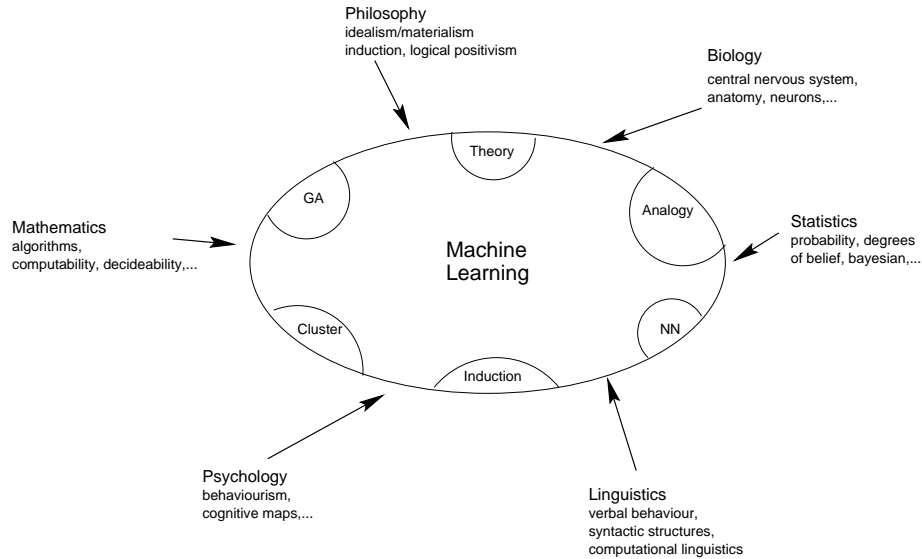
Philosophy
idealism/materialism
induction, logical positivism

Biology
central nervous system,
anatomy, neurons,...

Theory

GA

Analogy

Mathematics
algorithms,
computability, decideability,...

Machine
Learning

Statistics
probability, degrees
of belief, bayesian,...

Cluster

NN

Induction

Psychology
behaviourism,
cognitive maps,...

Linguistics
verbal behaviour,
syntactic structures,
computational linguistics